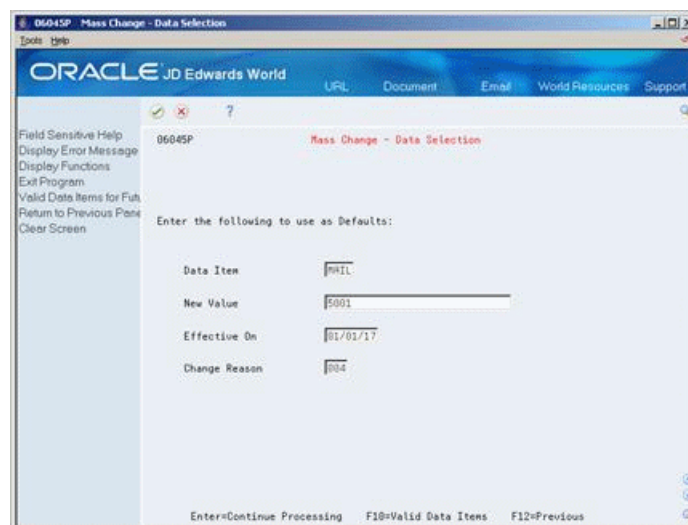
06045P Mass Change - Data Selection
Tools Help

ORACLE JD Edwards World
URL Document Email World Resources Support

?

Field Sensitive Help
Display Error Message
Display Functions
Exit Program
Valid Data Items for Fut
Return to Previous Pane
Clear Screen

06045P Mass Change - Data Selection

Enter the following to use as Defaults:

Data Item MAIL

New Value 5001

Effective On 01/01/17

Change Reason 004

Enter=Continue Processing F10=Valid Data Items F12=Previous